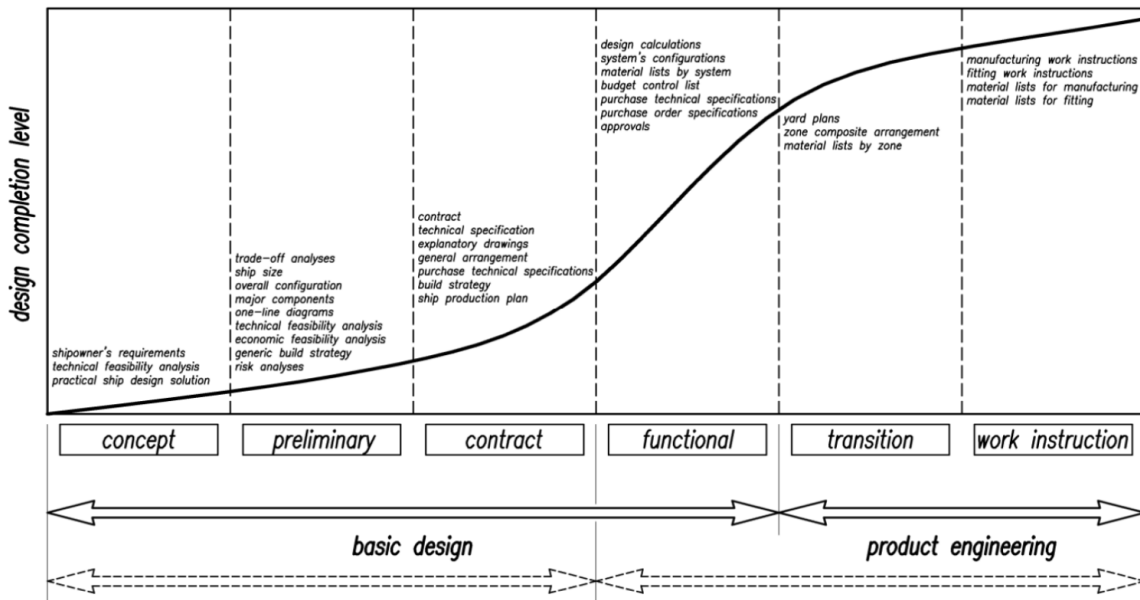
design completion level

shipowner's requirements
technical feasibility analysis
practical ship design solution

trade–off analyses
ship size
overall configuration
major components
one–line diagrams
technical feasibility analysis
economic feasibility analysis
generic build strategy
risk analyses

contract
technical specification
explanatory drawings
general arrangement
purchase technical specifications
build strategy
ship production plan

design calculations
system's configurations
material lists by system
budget control list
purchase technical specifications
purchase order specifications
approvals

yard plans
zone composite arrangement
material lists by zone

manufacturing work instructions
fitting work instructions
material lists for manufacturing
material lists for fitting

concept

preliminary

contract

functional

transition

work instruction

basic design

product engineering